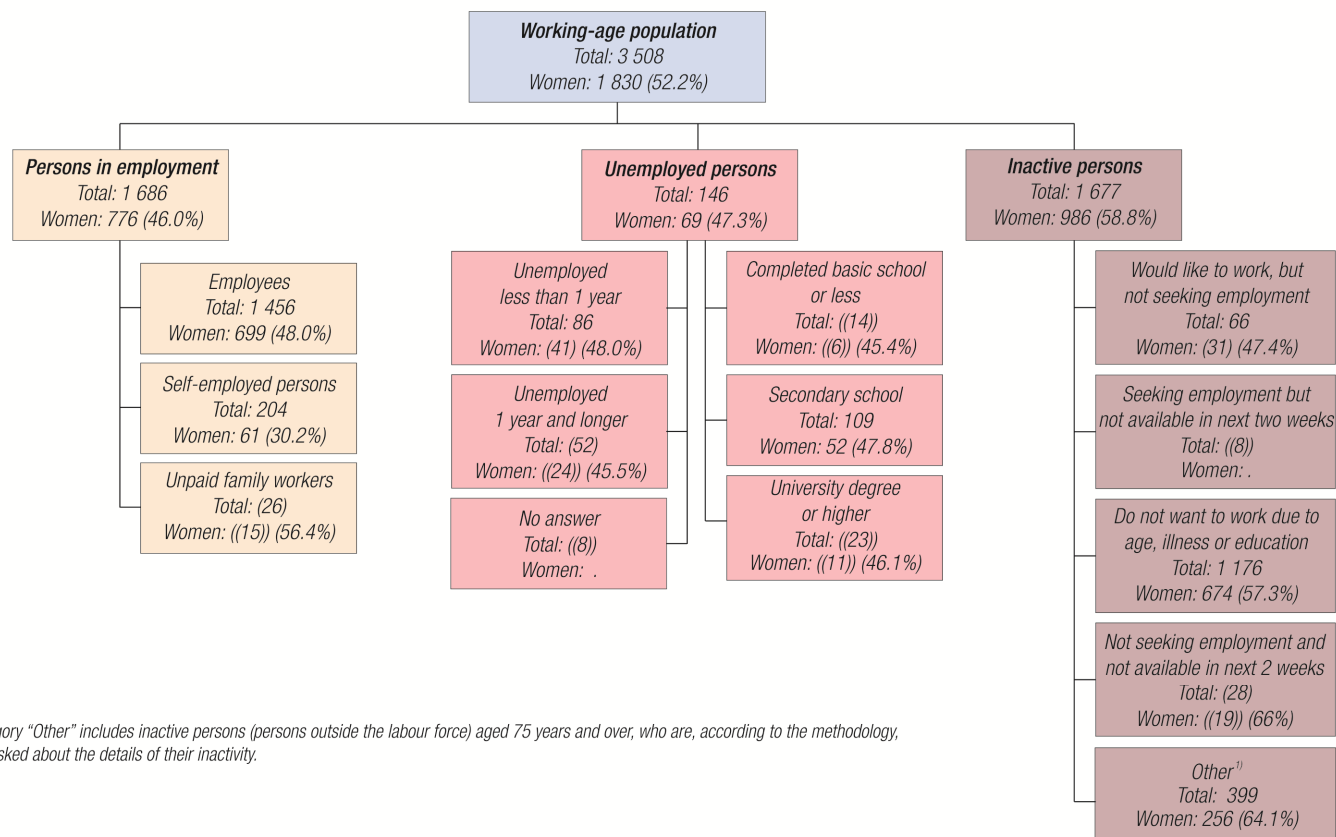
Working-age population
Total: 3 508
Women: 1 830 (52.2%)

Persons in employment
Total: 1 686
Women: 776 (46.0%)

Employees
Total: 1 456
Women: 699 (48.0%)

Self-employed persons
Total: 204
Women: 61 (30.2%)

Unpaid family workers
Total: (26)
Women: ((15)) (56.4%)

Unemployed persons
Total: 146
Women: 69 (47.3%)

Unemployed less than 1 year
Total: 86
Women: (41) (48.0%)

Unemployed 1 year and longer
Total: (52)
Women: ((24)) (45.5%)

No answer
Total: ((8))
Women: .

Completed basic school or less
Total: ((14))
Women: ((6)) 45.4%)

Secondary school
Total: 109
Women: 52 (47.8%)

University degree or higher
Total: ((23))
Women: ((11)) (46.1%)

Inactive persons
Total: 1 677
Women: 986 (58.8%)

Would like to work, but not seeking employment
Total: 66
Women: (31) (47.4%)

Seeking employment but not available in next two weeks
Total: ((8))
Women: .

Do not want to work due to age, illness or education
Total: 1 176
Women: 674 (57.3%)

Not seeking employment and not available in next 2 weeks
Total: (28)
Women: ((19)) (66%)

Other$^{1)}$
Total: 399
Women: 256 (64.1%)

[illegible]ory “Other” includes inactive persons (persons outside the labour force) aged 75 years and over, who are, according to the methodology, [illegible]sked about the details of their inactivity.